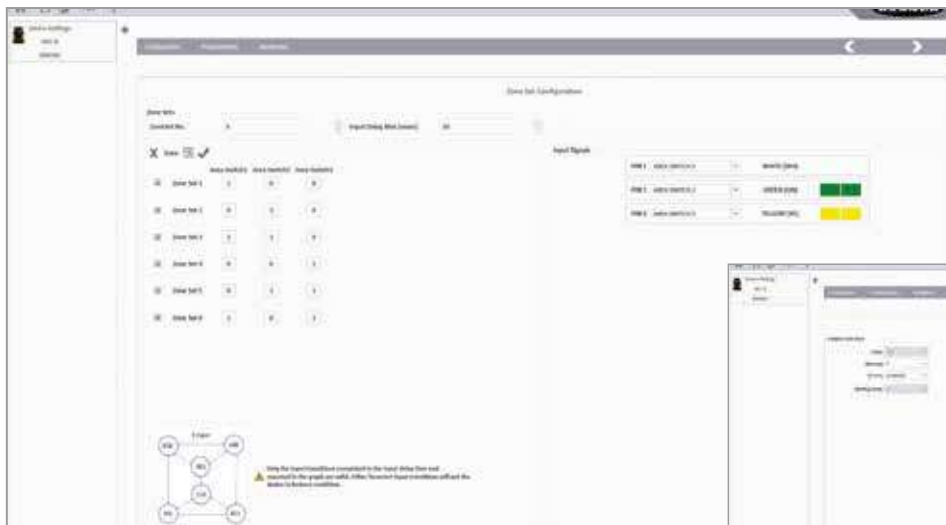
Device Settings

Configuration

Zone Set Configuration

Zone Sets

Zone Set 1

Zone Set 2

Zone Set 3

Zone Set 4

Zone Set 5

Zone Set 6

Input Signals

PIN 1

PIN 2

PIN 3

WHITE [WH]

GREEN [GN]

YELLOW [YE]

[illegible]